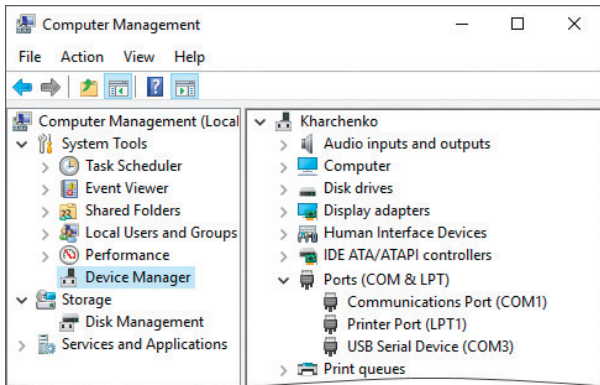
Computer Management

File Action View Help

Computer Management (Local
System Tools
Task Scheduler
Event Viewer
Shared Folders
Local Users and Groups
Performance
Device Manager
Storage
Disk Management
Services and Applications

Kharchenko
Audio inputs and outputs
Computer
Disk drives
Display adapters
Human Interface Devices
IDE ATA/ATAPI controllers
Ports (COM & LPT)
Communications Port (COM1)
Printer Port (LPT1)
USB Serial Device (COM3)
Print queues